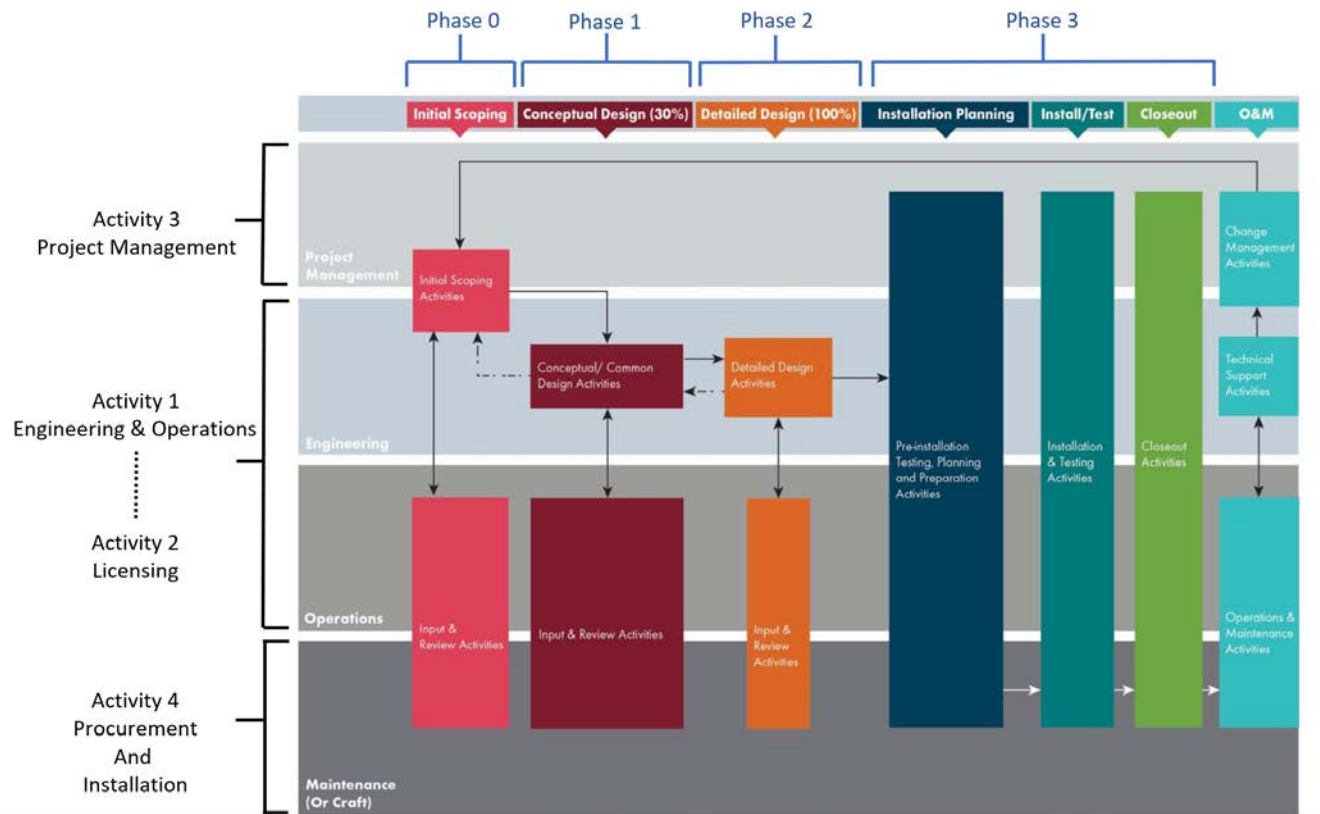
Phase 0
Phase 1
Phase 2
Phase 3

Initial Scoping
Conceptual Design (30%)
Detailed Design (100%)
Installation Planning
Install/Test
Closeout
O&M

Activity 3
Project Management

Activity 1
Engineering & Operations

Activity 2
Licensing

Activity 4
Procurement
And
Installation

Project Management
Engineering
Operations
Maintenance (Or Craft)

Initial Scoping Activities
Conceptual/ Common Design Activities
Detailed Design Activities
Pre-installation Testing, Planning and Preparation Activities
Installation & Testing Activities
Closeout Activities
Change Management Activities
Technical Support Activities
Operations & Maintenance Activities
Input & Review Activities
Input & Review Activities
Input & Review Activities